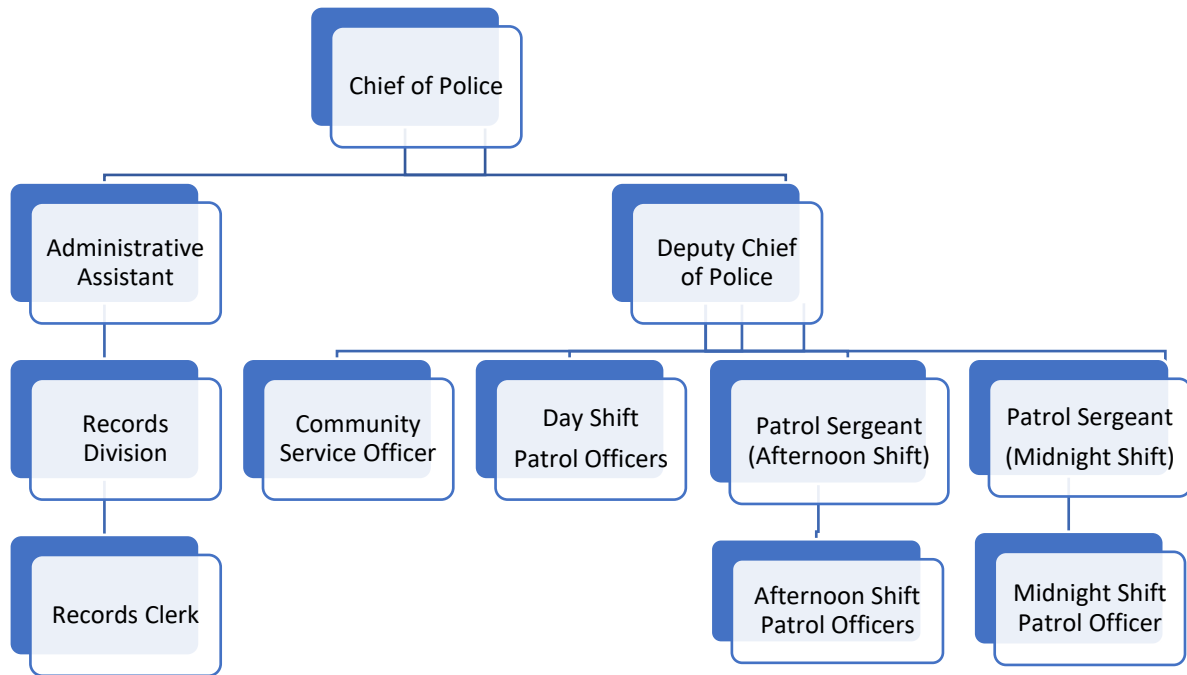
Chief of Police

Administrative Assistant

Deputy Chief of Police

Records Division

Community Service Officer

Day Shift Patrol Officers

Patrol Sergeant (Afternoon Shift)

Patrol Sergeant (Midnight Shift)

Records Clerk

Afternoon Shift Patrol Officers

Midnight Shift Patrol Officer